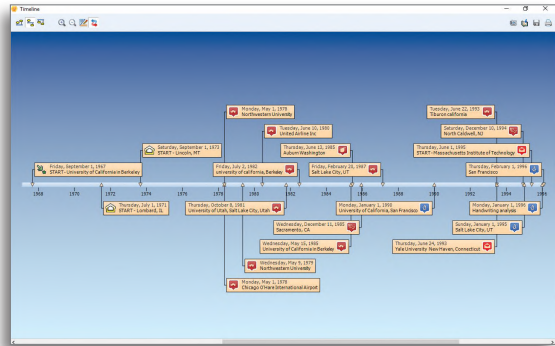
Timeline

Friday, September 1, 1967
START - University of California in Berkeley

Saturday, September 1, 1973
START - Lincoln, MT

Thursday, July 1, 1971
START - Lombard, IL

Monday, May 1, 1978
Northwestern University

Tuesday, June 10, 1980
United Airline Inc

Thursday, June 12, 1980
Auburn Washington

Friday, July 2, 1982
university of california, Berkeley

Friday, February 20, 1987
Salt Lake City, UT

Thursday, October 8, 1981
University of Utah, Salt Lake City, Utah

Wednesday, December 11, 1985
Sacramento, CA

Wednesday, May 15, 1985
University of California in Berkeley

Wednesday, May 9, 1979
Northwestern University

Monday, May 1, 1978
Chicago O'Hare International Airport

Monday, January 1, 1990
University of California, San Francisco

Tuesday, June 22, 1993
Tiburon california

Saturday, December 10, 1994
North Caldwell, NJ

Thursday, June 1, 1995
START - Massachusetts Institute of Technology

Thursday, February 1, 1996
San Francisco

Monday, January 1, 1996
Handwriting analysis

Sunday, January 1, 1995
Salt Lake City, UT

Thursday, June 24, 1993
Yale University New Haven, Connecticut

1968 1970 1972 1974 1976 1978 1980 1982 1984 1986 1988 1990 1992 1994 1996